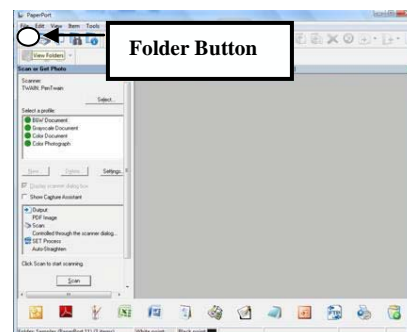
PaperPort
File Edit View Item Tools
Folder Button
View Folders
Scan or Get Photo
Scanner:
TWAIN: PenTwain
Select...
Select a profile:
B&W Document
Grayscale Document
Color Document
Color Photograph
New... Delete... Settings...
Display scanner dialog box
Show Capture Assistant
Output
PDF Image
Scan
Controlled through the scanner dialog...
SET Process
Auto-Straighten
Click Scan to start scanning.
Scan
Folder: Samples (PaperPort 11) (3 items) White point Black point